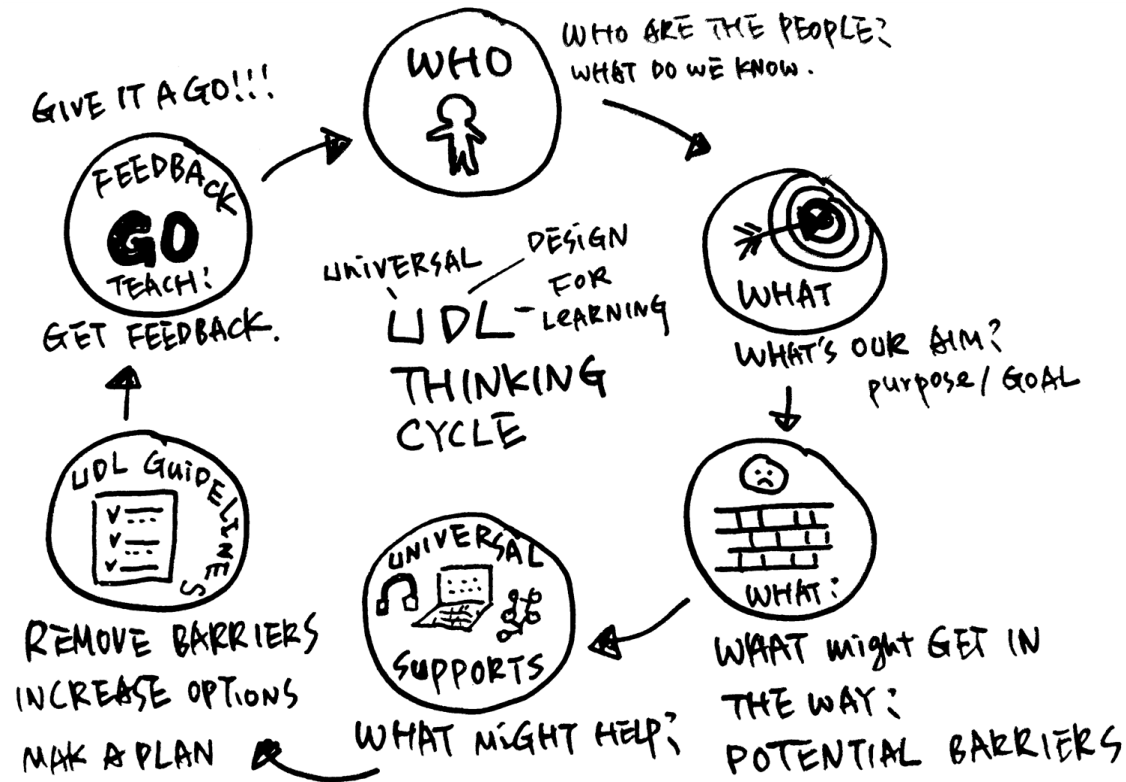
WHO

WHO ARE THE PEOPLE?
WHAT DO WE KNOW.

GIVE IT A GO!!!

FEEDBACK
GO
TEACH!

GET FEEDBACK.

UNIVERSAL DESIGN FOR LEARNING
UDL
THINKING
CYCLE

WHAT

WHAT'S OUR AIM?
purpose / GOAL

WHAT?

WHAT might GET IN THE WAY?
POTENTIAL BARRIERS

UNIVERSAL
SUPPORTS

WHAT MIGHT HELP?

UDL GUIDELINES

REMOVE BARRIERS
INCREASE OPTIONS
MAK A PLAN